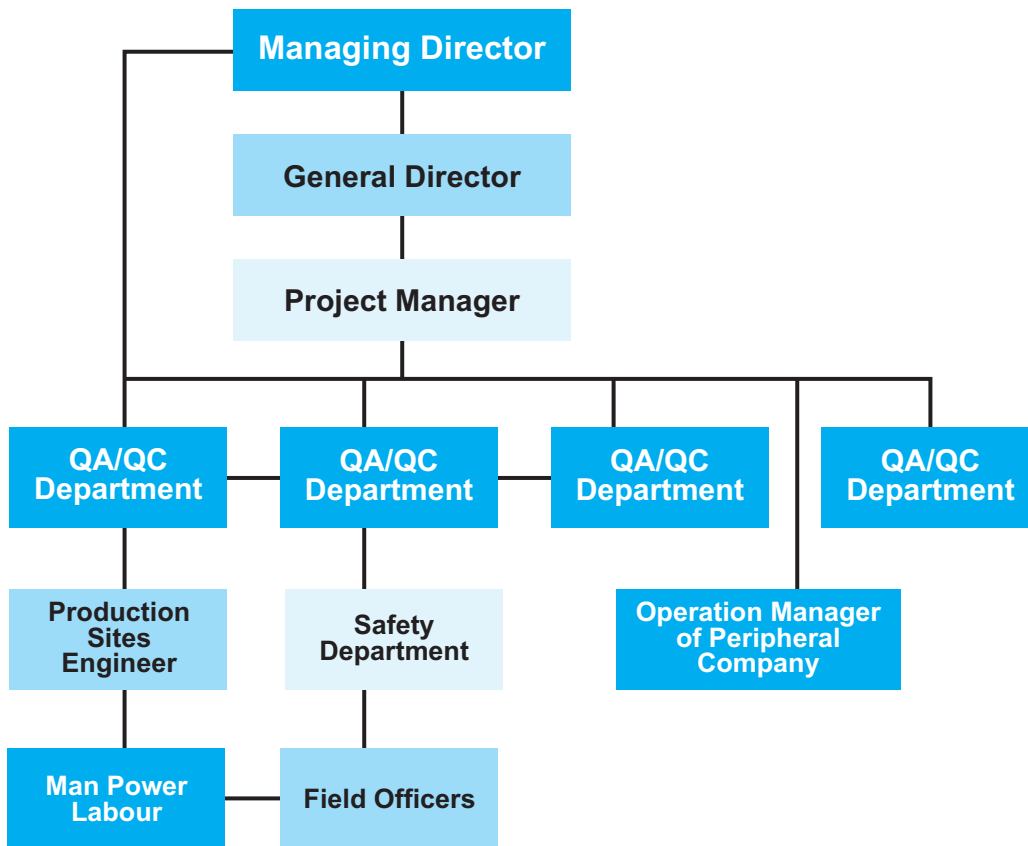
Managing Director

General Director

Project Manager

QA/QC Department

QA/QC Department

QA/QC Department

QA/QC Department

Production Sites Engineer

Safety Department

Operation Manager of Peripheral Company

Man Power Labour

Field Officers